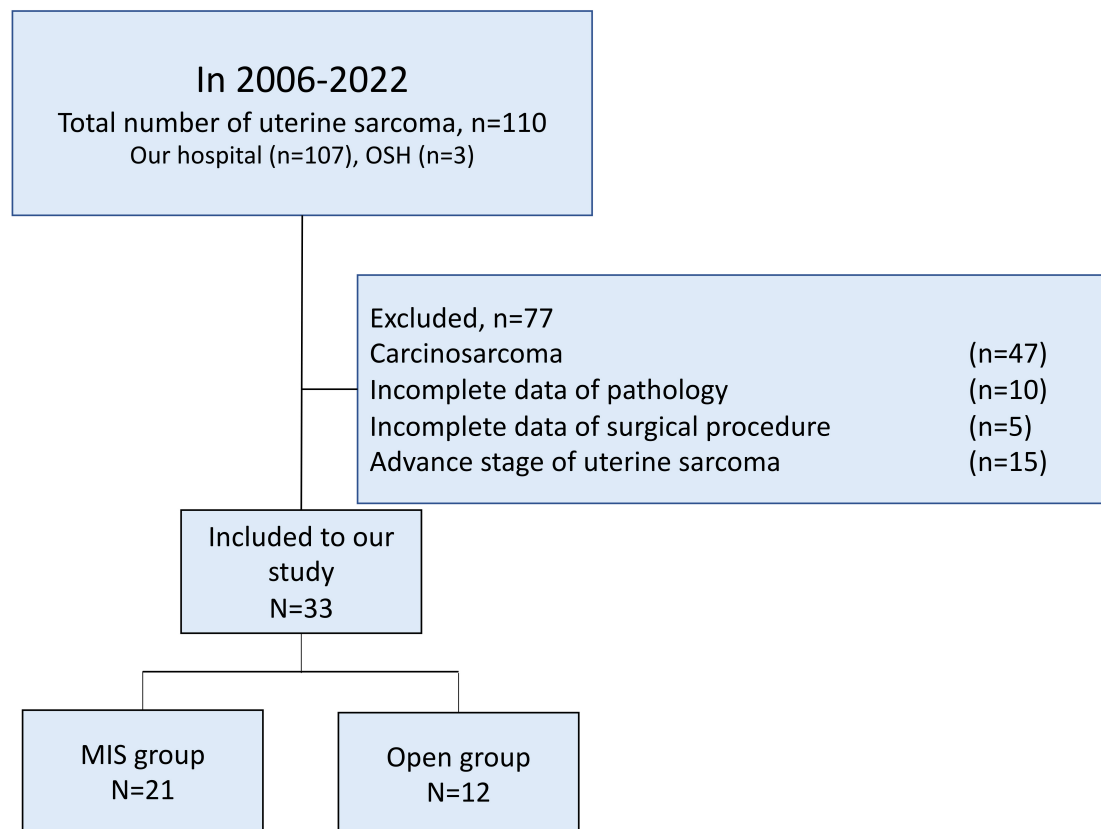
In 2006-2022
Total number of uterine sarcoma, n=110
Our hospital (n=107), OSH (n=3)

Excluded, n=77
Carcinosarcoma (n=47)
Incomplete data of pathology (n=10)
Incomplete data of surgical procedure (n=5)
Advance stage of uterine sarcoma (n=15)

Included to our study
N=33

MIS group
N=21

Open group
N=12